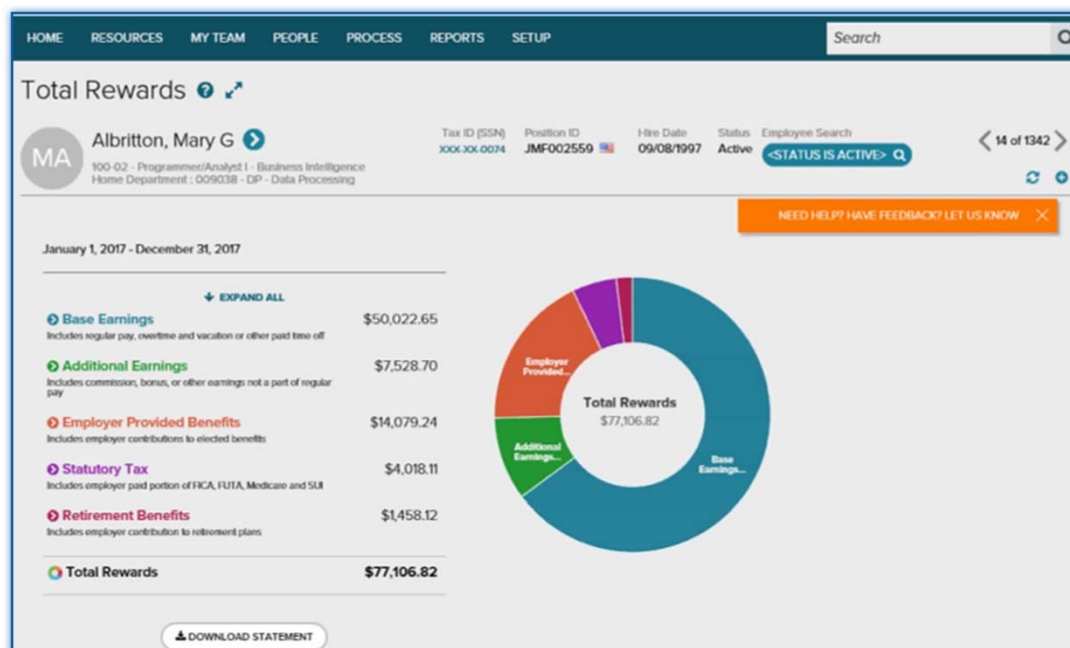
HOME RESOURCES MY TEAM PEOPLE PROCESS REPORTS SETUP

Search

Total Rewards

MA

Albritton, Mary G

100-02 - Programmer/Analyst I - Business Intelligence
Home Department : 009038 - DP - Data Processing

Tax ID (SSN)
XXX-XX-0074

Position ID
JMF002559

Hire Date
09/08/1997

Status
Active

Employee Search
<STATUS IS ACTIVE>

14 of 1342

NEED HELP? HAVE FEEDBACK? LET US KNOW

January 1, 2017 - December 31, 2017

EXPAND ALL

Base Earnings $50,022.65
Includes regular pay, overtime and vacation or other paid time off

Additional Earnings $7,528.70
Includes commission, bonus, or other earnings not a part of regular pay

Employer Provided Benefits $14,079.24
Includes employer contributions to elected benefits

Statutory Tax $4,018.11
Includes employer paid portion of FICA, FUTA, Medicare and SUI

Retirement Benefits $1,458.12
Includes employer contribution to retirement plans

Total Rewards $77,106.82

DOWNLOAD STATEMENT

Employer Provided...

Additional Earnings...

Total Rewards
$77,106.82

Base Earnings...